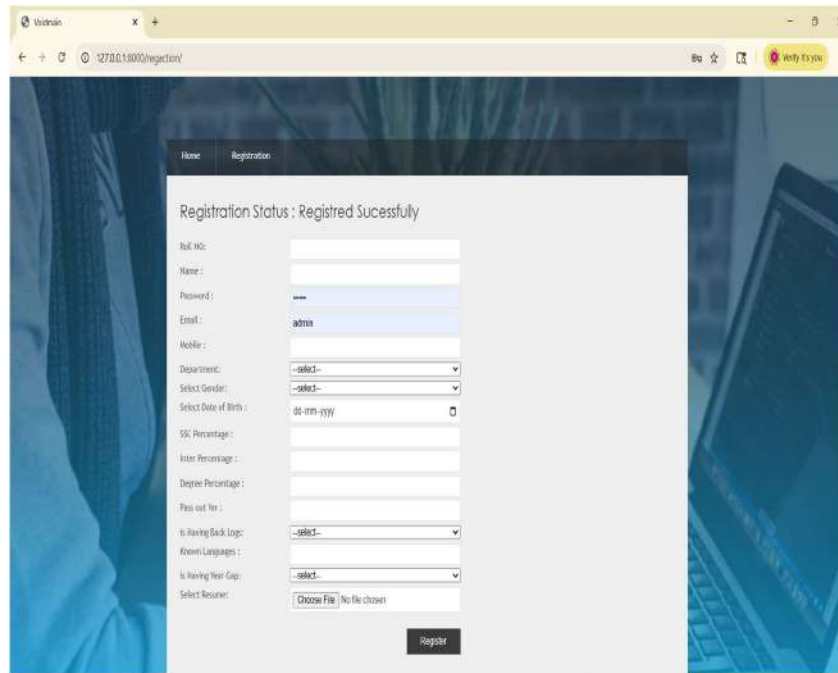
Visitmain
127.0.0.1:8000/regaction/
Verify it's you

Home Registration

Registration Status : Registred Sucessfully

Roll NO:
Name :
Password : ••••
Email : admin
Mobile :
Department: --select--
Select Gender: --select--
Select Date of Birth : dd-mm-yyyy
SSC Percentage :
Inter Percentage :
Degree Percentage :
Pass out Yer :
is Having Back Logs: --select--
Known Languages :
is Having Year Gap: --select--
Select Resume: Choose File No file chosen

Register